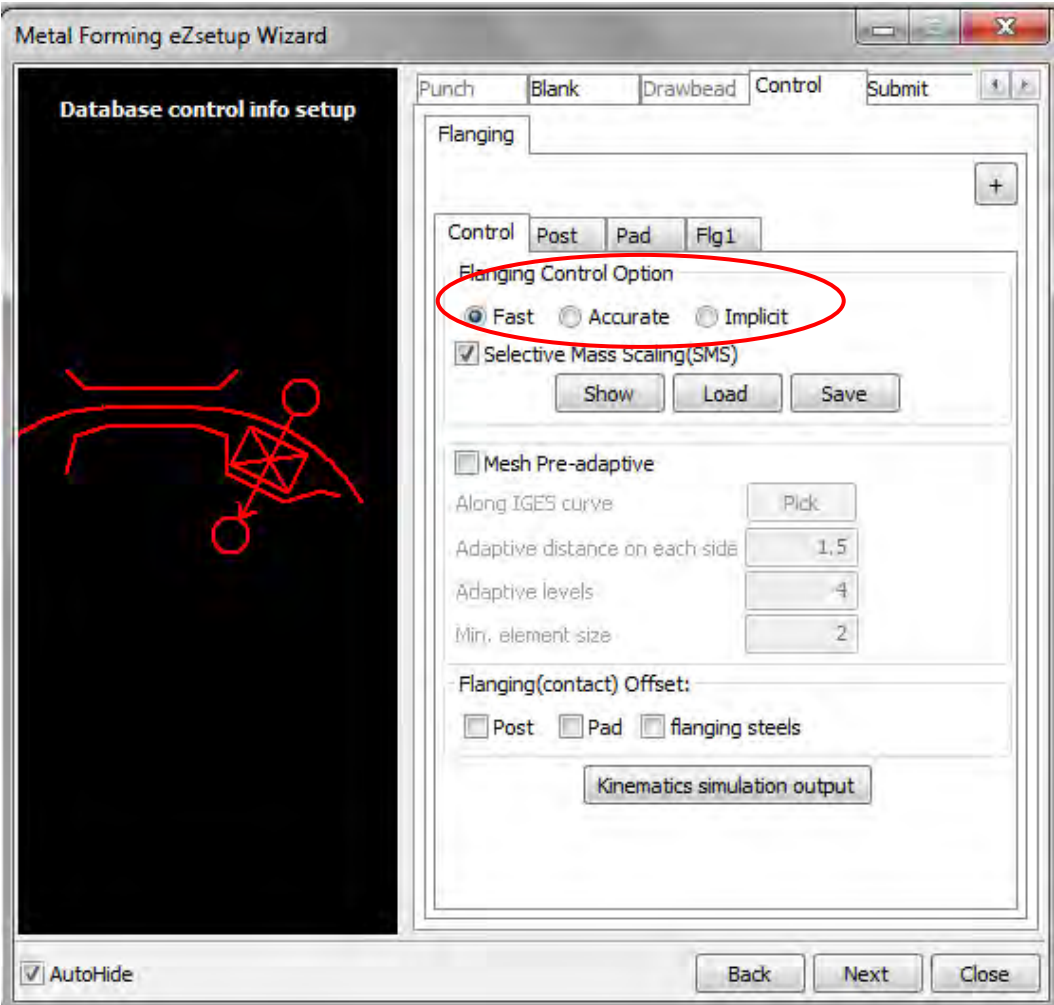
Metal Forming eZsetup Wizard

Database control info setup

Punch Blank Drawbead Control Submit

Flanging

+

Control Post Pad Flg1

Flanging Control Option

Fast Accurate Implicit

Selective Mass Scaling(SMS)

Show Load Save

Mesh Pre-adaptive

Along IGES curve Pick

Adaptive distance on each side 1.5

Adaptive levels 4

Min. element size 2

Flanging(contact) Offset:

Post Pad flanging steels

Kinematics simulation output

AutoHide

Back Next Close